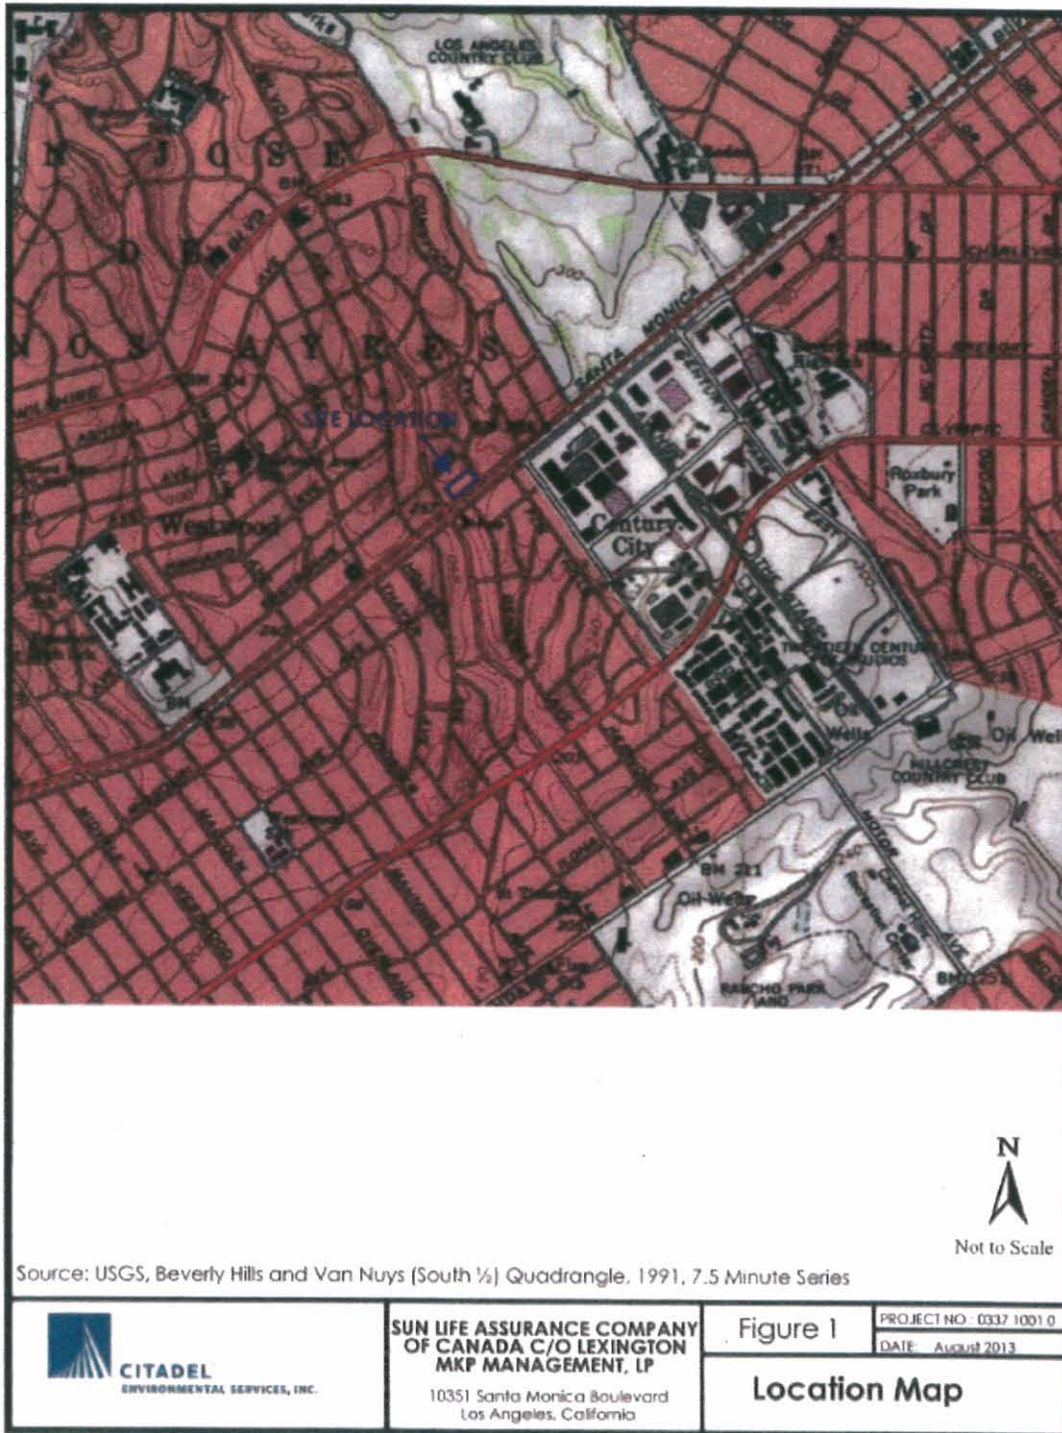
LOS ANGELES COUNTRY CLUB

J O S E

O

N O S A Y R E S

SITE LOCATION

SANTA MONICA

Westwood

Century City

Roxbury Park

TWENTIETH CENTURY STUDIOS

Oil Wells

HILLCREST COUNTRY CLUB

Oil Well

Oil Wells

BH 211

RANCHO PARK

N

Not to Scale

Source: USGS, Beverly Hills and Van Nuys (South ½) Quadrangle, 1991, 7.5 Minute Series

CITADEL ENVIRONMENTAL SERVICES, INC.

SUN LIFE ASSURANCE COMPANY OF CANADA C/O LEXINGTON MKP MANAGEMENT, LP

10351 Santa Monica Boulevard Los Angeles, California

Figure 1

PROJECT NO.: 0337.1001.0

DATE: August 2013

Location Map